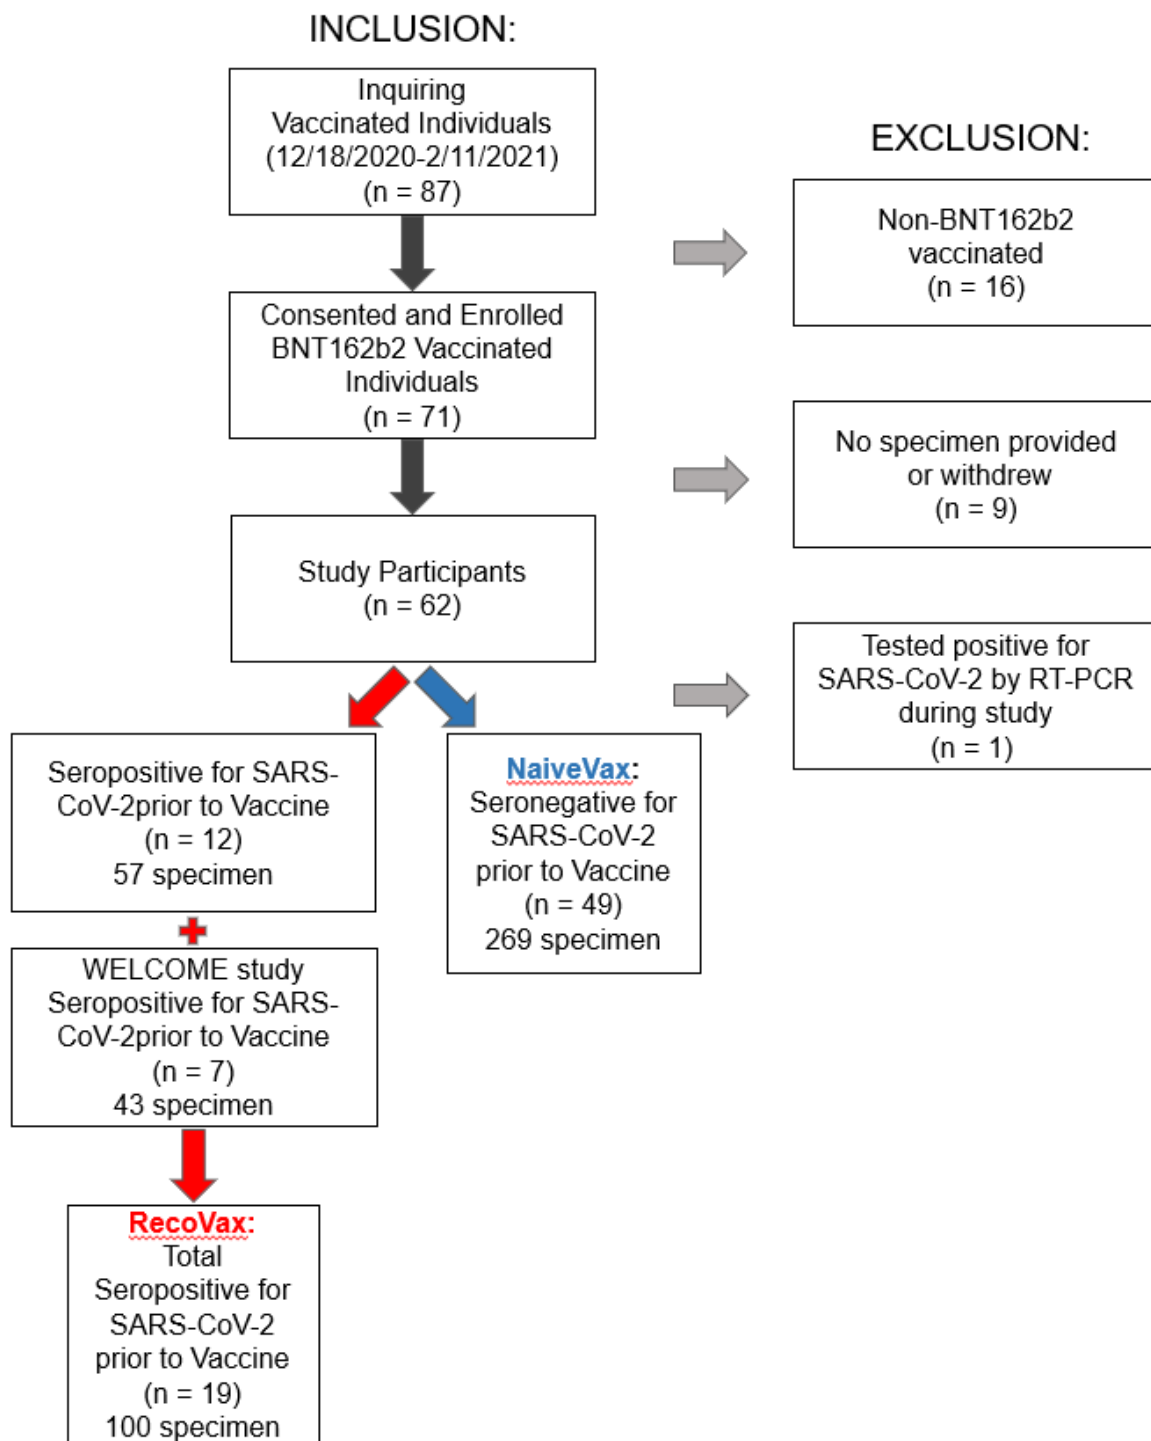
INCLUSION:

Inquiring Vaccinated Individuals (12/18/2020-2/11/2021) (n = 87)

Consented and Enrolled BNT162b2 Vaccinated Individuals (n = 71)

Study Participants (n = 62)

Seropositive for SARS-CoV-2prior to Vaccine (n = 12) 57 specimen

WELCOME study Seropositive for SARS-CoV-2prior to Vaccine (n = 7) 43 specimen

RecoVax: Total Seropositive for SARS-CoV-2 prior to Vaccine (n = 19) 100 specimen

NaiveVax: Seronegative for SARS-CoV-2 prior to Vaccine (n = 49) 269 specimen

EXCLUSION:

Non-BNT162b2 vaccinated (n = 16)

No specimen provided or withdrew (n = 9)

Tested positive for SARS-CoV-2 by RT-PCR during study (n = 1)